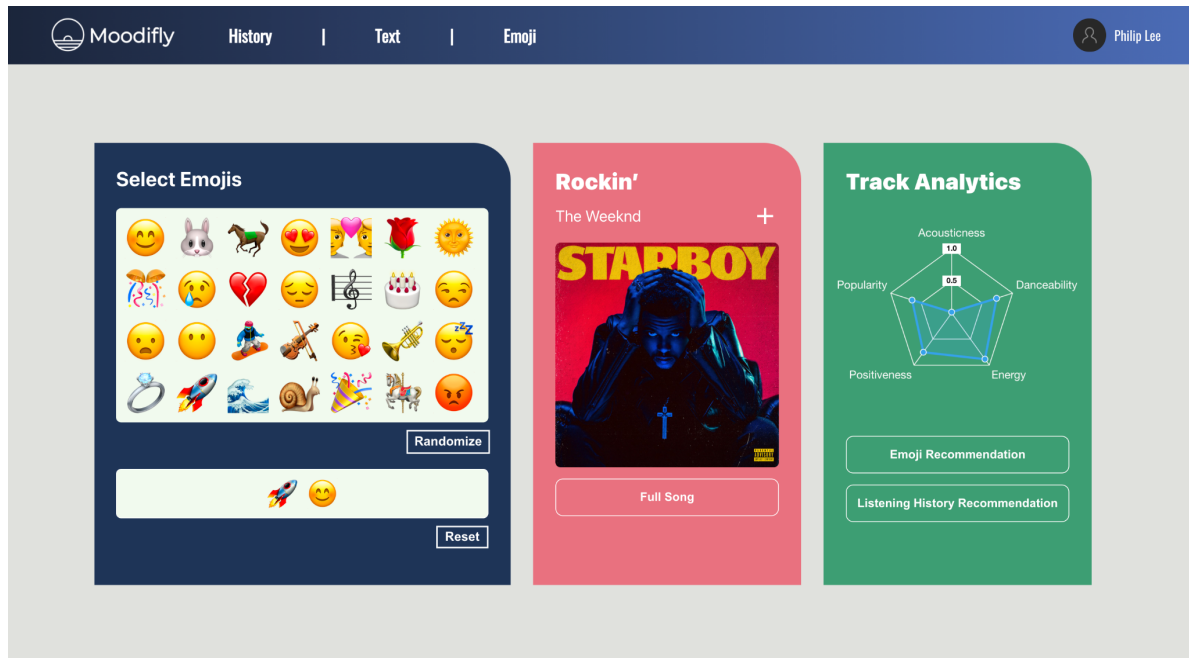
Moodifly History | Text | Emoji

Philip Lee

Select Emojis

😊 🐰 🏇 😍 💏 🌹 🌞
🎊 😢 💔 😔 🎼 🎂 😒
😦 😶 🏂 🎻 😘 🎺 😴
💍 🚀 🌊 🐌 🎉 🎠 😡

Randomize

🚀 😊

Reset

Rockin'

The Weeknd

+

STARBOY

Full Song

Track Analytics

Acousticness

1.0

0.5

Danceability

Popularity

Positiveness

Energy

Emoji Recommendation

Listening History Recommendation